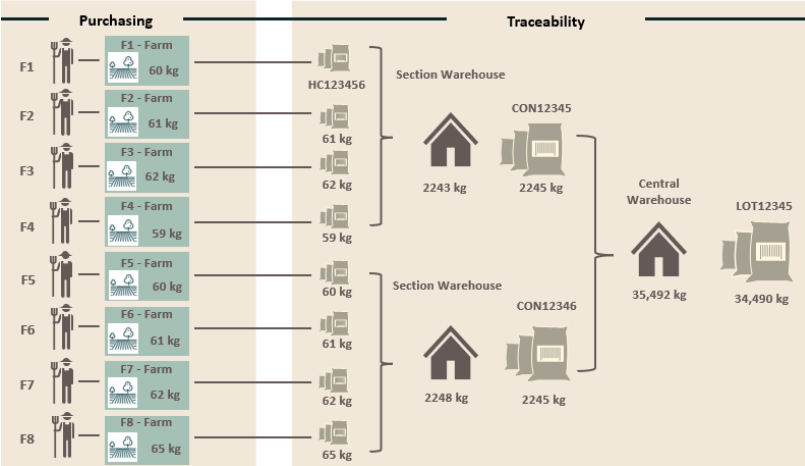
Purchasing

Traceability

F1 F1 - Farm 60 kg

F2 F2 - Farm 61 kg

F3 F3 - Farm 62 kg

F4 F4 - Farm 59 kg

F5 F5 - Farm 60 kg

F6 F6 - Farm 61 kg

F7 F7 - Farm 62 kg

F8 F8 - Farm 65 kg

HC123456

61 kg

62 kg

59 kg

60 kg

61 kg

62 kg

65 kg

Section Warehouse

2243 kg

CON12345

2245 kg

Section Warehouse

2248 kg

CON12346

2245 kg

Central Warehouse

35,492 kg

LOT12345

34,490 kg